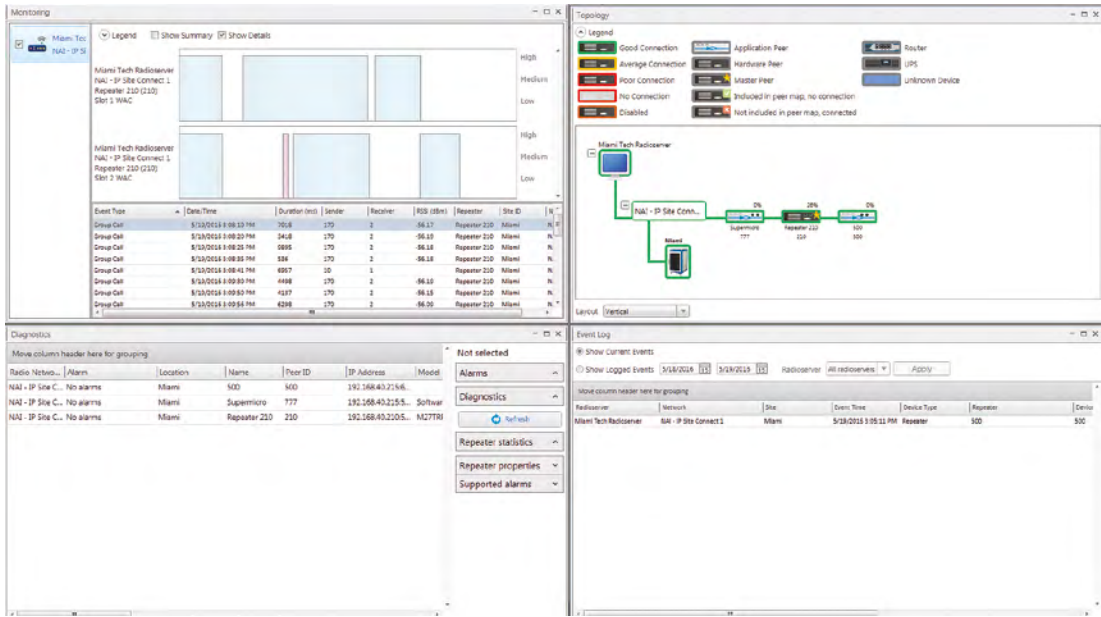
Monitoring

Miami Tech
NAI - IP Si

Legend Show Summary Show Details

Miami Tech Radioserver
NAI - IP Site Connect 1
Repeater 210 (210)
Slot 1 WAC

High
Medium
Low

Miami Tech Radioserver
NAI - IP Site Connect 1
Repeater 210 (210)
Slot 2 WAC

High
Medium
Low

| Event Type | Date/Time | Duration (ms) | Sender | Receiver | RSSI (dBm) | Repeater | Site ID | N |
|---|---|---|---|---|---|---|---|---|
| Group Call | 5/19/2016 3:08:10 PM | 7018 | 170 | 2 | -56.17 | Repeater 210 | Miami | N |
| Group Call | 5/19/2016 3:08:20 PM | 2418 | 170 | 2 | -56.18 | Repeater 210 | Miami | N |
| Group Call | 5/19/2016 3:08:25 PM | 5895 | 170 | 2 | -56.18 | Repeater 210 | Miami | N |
| Group Call | 5/19/2016 3:08:35 PM | 586 | 170 | 2 | -56.18 | Repeater 210 | Miami | N |
| Group Call | 5/19/2016 3:08:41 PM | 6867 | 10 | 1 | | Repeater 210 | Miami | N |
| Group Call | 5/19/2016 3:08:50 PM | 4498 | 170 | 2 | -56.10 | Repeater 210 | Miami | N |
| Group Call | 5/19/2016 3:08:50 PM | 4137 | 170 | 2 | -56.18 | Repeater 210 | Miami | N |
| Group Call | 5/19/2016 3:08:56 PM | 6298 | 170 | 2 | -56.00 | Repeater 210 | Miami | N |

Topology

Legend
Good Connection
Average Connection
Poor Connection
No Connection
Disabled
Application Peer
Hardware Peer
Master Peer
Included in peer map, no connection
Not included in peer map, connected
Router
UPS
Unknown Device

Miami Tech Radioserver
NAI - IP Site Conn...
0% Supermicro 777
28% Repeater 210 210
0% 500 500
Miami

Layout Vertical

Diagnostics

Move column header here for grouping

| Radio Netwo... | Alarm | Location | Name | Peer ID | IP Address | Model |
|---|---|---|---|---|---|---|
| NAI - IP Site C... | No alarms | Miami | 500 | 500 | 192.168.40.216:6... | |
| NAI - IP Site C... | No alarms | Miami | Supermicro | 777 | 192.168.40.215:5... | Softwar |
| NAI - IP Site C... | No alarms | Miami | Repeater 210 | 210 | 192.168.40.210:5... | M27TRI |

Not selected
Alarms
Diagnostics
Refresh
Repeater statistics
Repeater properties
Supported alarms

Event Log

Show Current Events
Show Logged Events 5/18/2016 5/19/2016 Radioserver All radioservers Apply

Move column header here for grouping

| Radioserver | Network | Site | Event Time | Device Type | Repeater | Devic |
|---|---|---|---|---|---|---|
| Miami Tech Radioserver | NAI - IP Site Connect 1 | Miami | 5/19/2016 3:05:11 PM | Repeater | 500 | 500 |